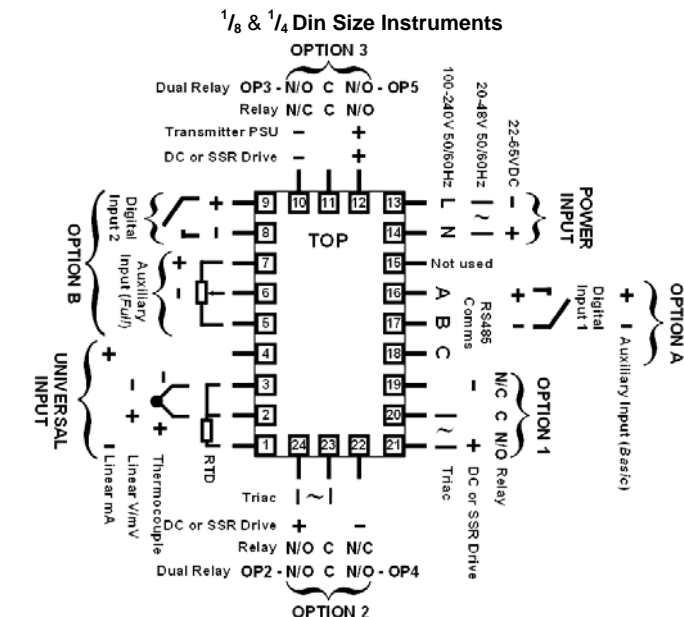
$^1/_8$ & $^1/_4$ Din Size Instruments

OPTION 3

Dual Relay OP3 - N/O C N/O - OP5
Relay N/C C N/O
Transmitter PSU − +
DC or SSR Drive − +

10 11 12

100-240V 50/60Hz
20-48V 50/60Hz
22-65VDC

POWER INPUT

L | ~ | −
N | ~ | +

13
14

TOP

9 + Digital Input 2
8 −

OPTION B

7 +
6 Auxiliary Input (Full)
5 −

15 Not used
16 A B RS485 Comms
17
18 C

+ Digital Input 1
−

OPTION A
+ − Auxiliary Input (Basic)

4

UNIVERSAL INPUT

3 − + −
2 + + 
1

RTD
Thermocouple
Linear V/mV
Linear mA

19 N/C − 
20 C | ~ |
21 N/O +

OPTION 1
Relay
DC or SSR Drive
Triac

24 23 22

Triac | ~ |
DC or SSR Drive + −
Relay N/O C N/C
Dual Relay OP2 - N/O C N/O - OP4

OPTION 2